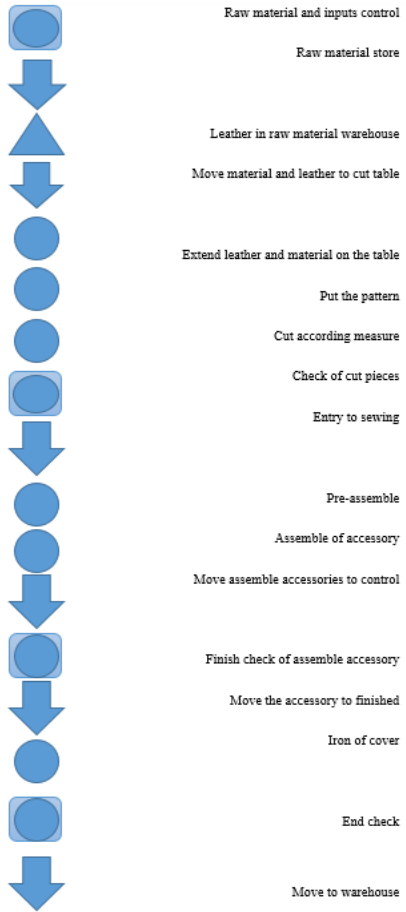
Raw material and inputs control

Raw material store

Leather in raw material warehouse

Move material and leather to cut table

Extend leather and material on the table

Put the pattern

Cut according measure

Check of cut pieces

Entry to sewing

Pre-assemble

Assemble of accessory

Move assemble accessories to control

Finish check of assemble accessory

Move the accessory to finished

Iron of cover

End check

Move to warehouse